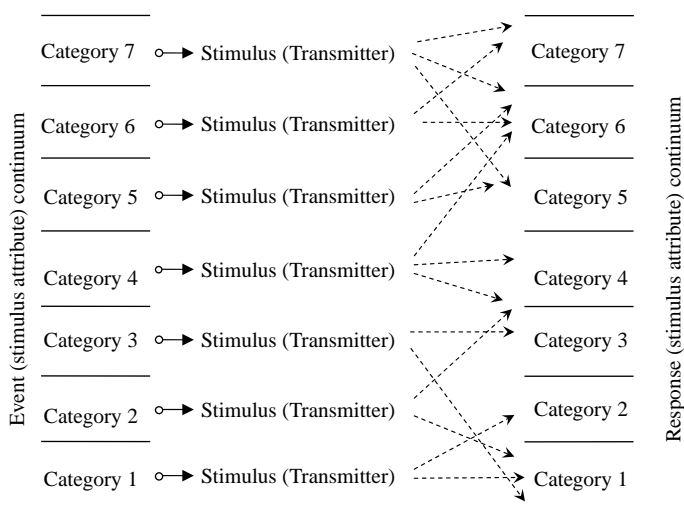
Event (stimulus attribute) continuum

Category 7
Category 6
Category 5
Category 4
Category 3
Category 2
Category 1

Stimulus (Transmitter)
Stimulus (Transmitter)
Stimulus (Transmitter)
Stimulus (Transmitter)
Stimulus (Transmitter)
Stimulus (Transmitter)
Stimulus (Transmitter)

Category 7
Category 6
Category 5
Category 4
Category 3
Category 2
Category 1

Response (stimulus attribute) continuum